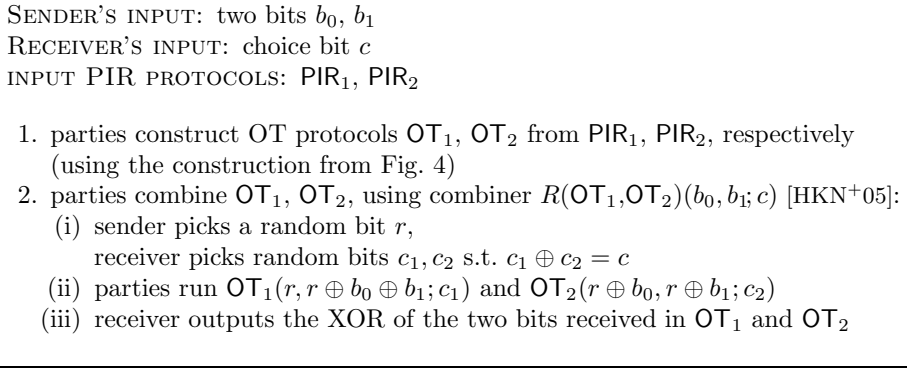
Sender's input: two bits $b_0$, $b_1$
Receiver's input: choice bit $c$
input PIR protocols: $\mathsf{PIR}_1$, $\mathsf{PIR}_2$

1. parties construct OT protocols $\mathsf{OT}_1$, $\mathsf{OT}_2$ from $\mathsf{PIR}_1$, $\mathsf{PIR}_2$, respectively (using the construction from Fig. 4)
2. parties combine $\mathsf{OT}_1$, $\mathsf{OT}_2$, using combiner $R(\mathsf{OT}_1,\mathsf{OT}_2)(b_0, b_1; c)$ [HKN$^+$05]:
(i) sender picks a random bit $r$, receiver picks random bits $c_1, c_2$ s.t. $c_1 \oplus c_2 = c$
(ii) parties run $\mathsf{OT}_1(r, r \oplus b_0 \oplus b_1; c_1)$ and $\mathsf{OT}_2(r \oplus b_0, r \oplus b_1; c_2)$
(iii) receiver outputs the XOR of the two bits received in $\mathsf{OT}_1$ and $\mathsf{OT}_2$